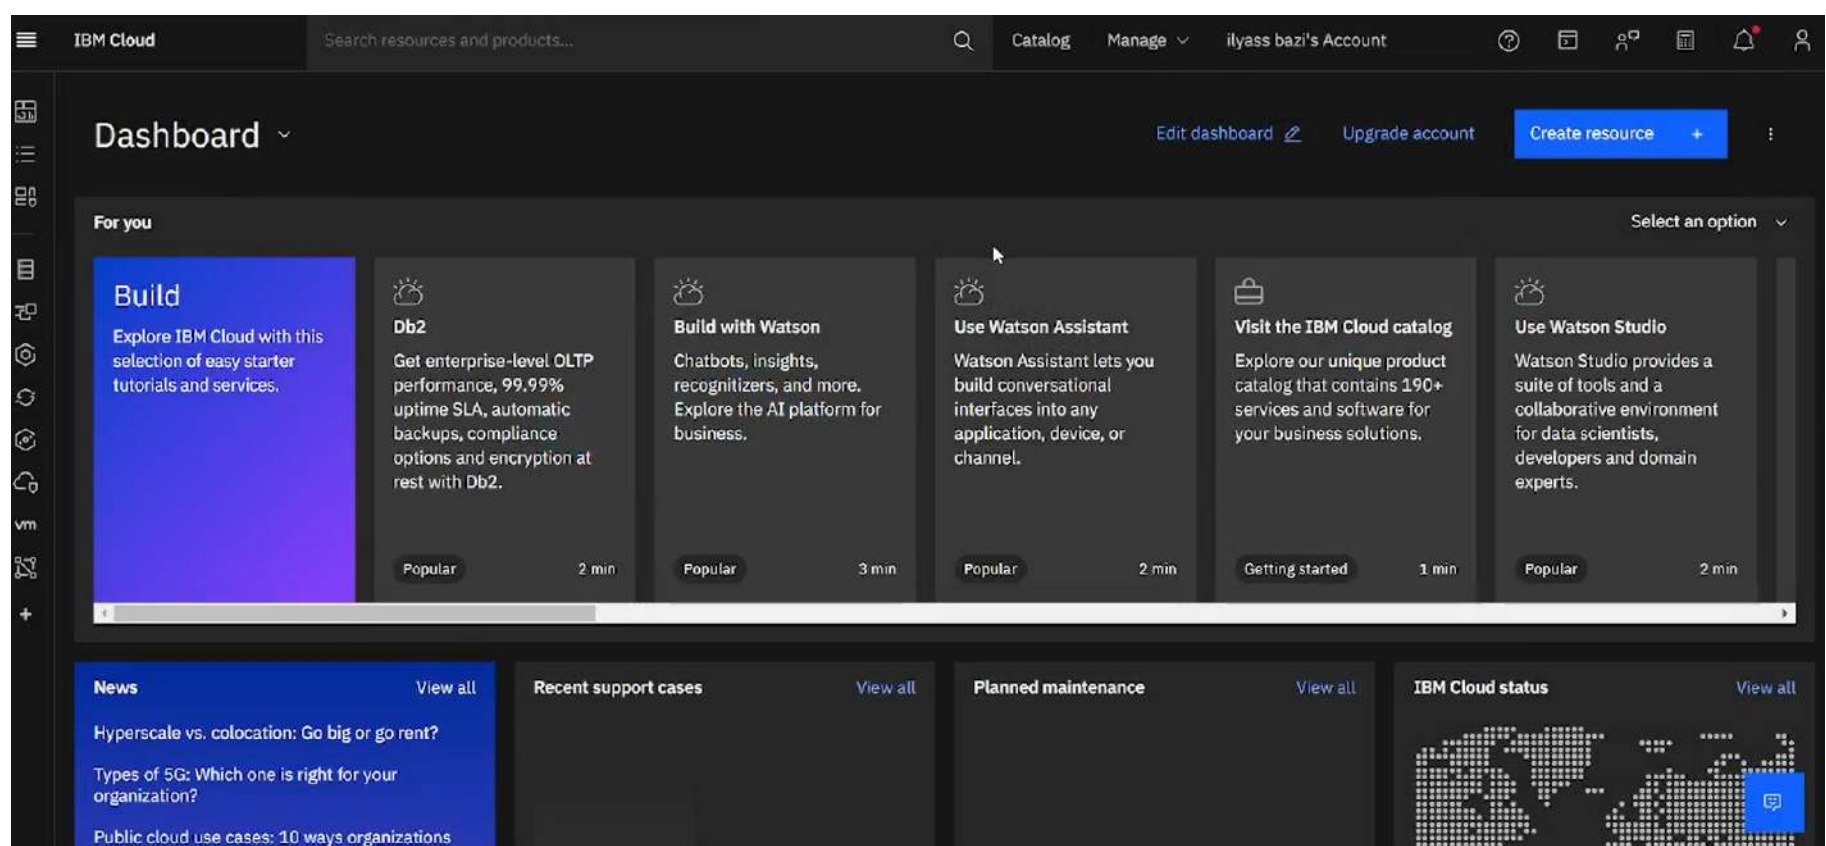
IBM Cloud

Search resources and products...

Catalog Manage ilyass bazi's Account

vm

Dashboard

Edit dashboard Upgrade account Create resource +

For you

Select an option

Build

Explore IBM Cloud with this selection of easy starter tutorials and services.

Db2

Get enterprise-level OLTP performance, 99.99% uptime SLA, automatic backups, compliance options and encryption at rest with Db2.

Popular 2 min

Build with Watson

Chatbots, insights, recognitizers, and more. Explore the AI platform for business.

Popular 3 min

Use Watson Assistant

Watson Assistant lets you build conversational interfaces into any application, device, or channel.

Popular 2 min

Visit the IBM Cloud catalog

Explore our unique product catalog that contains 190+ services and software for your business solutions.

Getting started 1 min

Use Watson Studio

Watson Studio provides a suite of tools and a collaborative environment for data scientists, developers and domain experts.

Popular 2 min

News View all

Hyperscale vs. colocation: Go big or go rent?

Types of 5G: Which one is right for your organization?

Public cloud use cases: 10 ways organizations

Recent support cases View all

Planned maintenance View all

IBM Cloud status View all